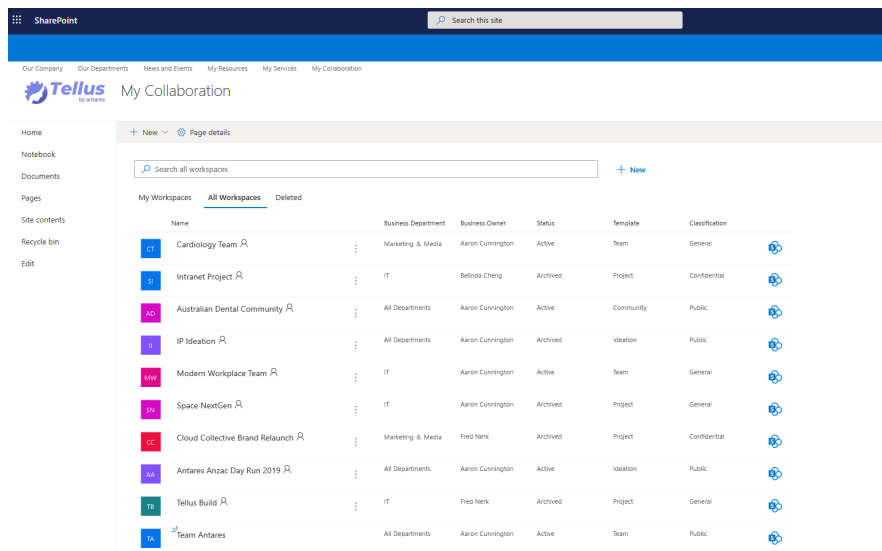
SharePoint

Search this site

Our Company Our Departments News and Events My Resources My Services My Collaboration

Tellus by antares

My Collaboration

Home
Notebook
Documents
Pages
Site contents
Recycle bin
Edit

+ New Page details

Search all workspaces

+ New

My Workspaces All Workspaces Deleted

| | Name | Business Department | Business Owner | Status | Template | Classification |
|---|---|---|---|---|---|---|
| CT | Cardiology Team | Marketing & Media | Aaron Cunnington | Active | Team | General |
| SI | Intranet Project | IT | Belinda Cheng | Archived | Project | Confidential |
| AD | Australian Dental Community | All Departments | Aaron Cunnington | Active | Community | Public |
| II | IP Ideation | All Departments | Aaron Cunnington | Archived | Ideation | Public |
| MW | Modern Workplace Team | IT | Aaron Cunnington | Active | Team | General |
| SN | Space NextGen | IT | Aaron Cunnington | Archived | Project | General |
| CC | Cloud Collective Brand Relaunch | Marketing & Media | Fred Nerk | Archived | Project | Confidential |
| AA | Antares Anzac Day Run 2019 | All Departments | Aaron Cunnington | Active | Ideation | Public |
| TB | Tellus Build | IT | Fred Nerk | Archived | Project | General |
| TA | Team Antares | All Departments | Aaron Cunnington | Active | Team | Public |